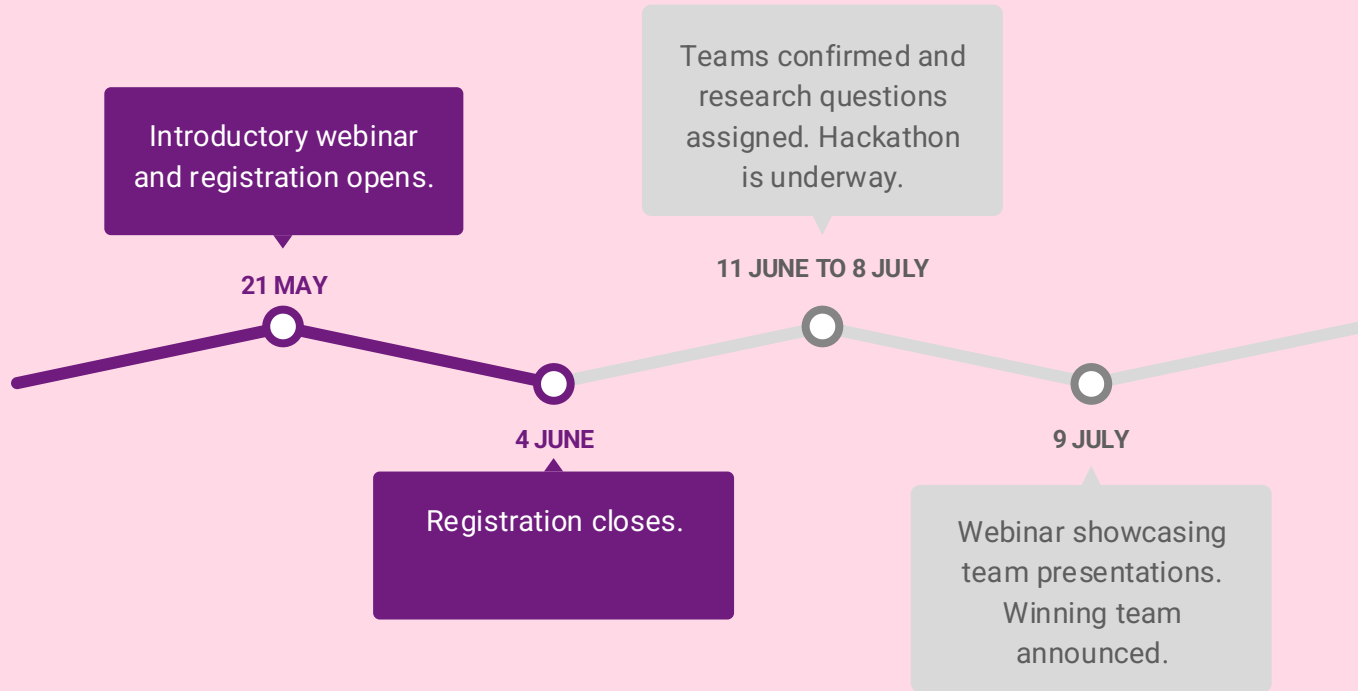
Introductory webinar and registration opens.

21 MAY

4 JUNE

Registration closes.

Teams confirmed and research questions assigned. Hackathon is underway.

11 JUNE TO 8 JULY

9 JULY

Webinar showcasing team presentations. Winning team announced.